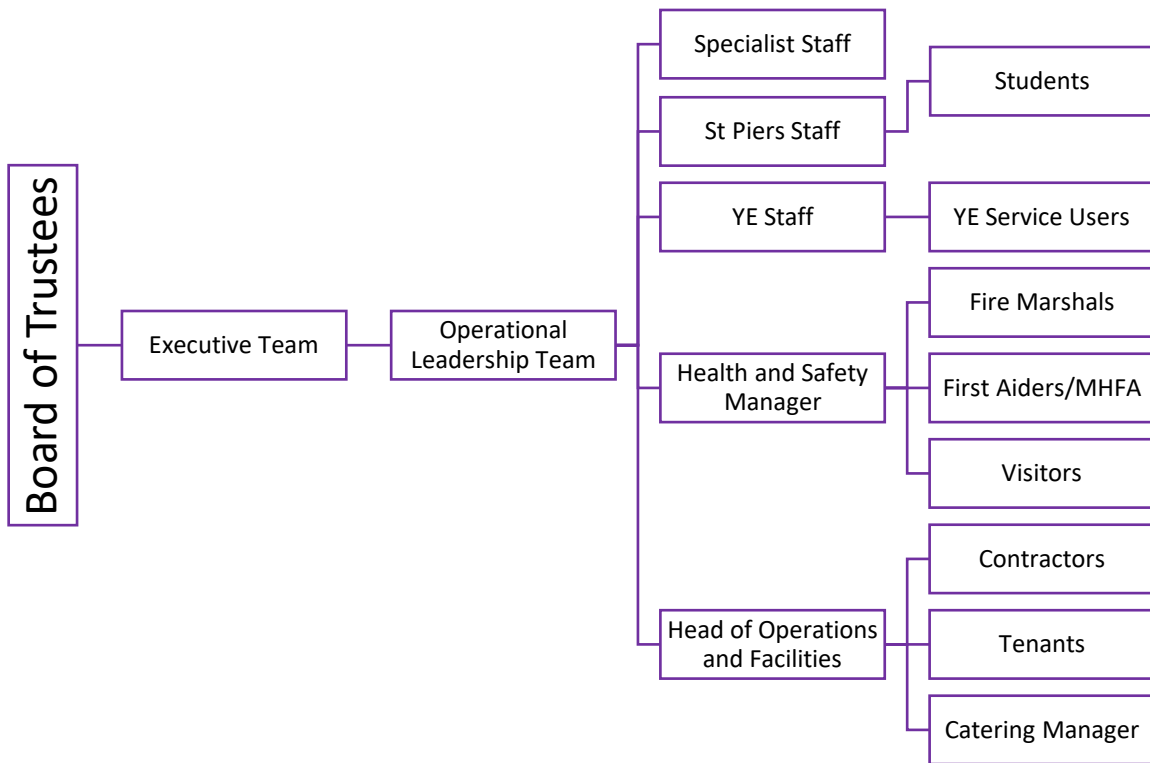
Board of Trustees

Executive Team

Operational Leadership Team

Specialist Staff

St Piers Staff

Students

YE Staff

YE Service Users

Health and Safety Manager

Fire Marshals

First Aiders/MHFA

Visitors

Head of Operations and Facilities

Contractors

Tenants

Catering Manager